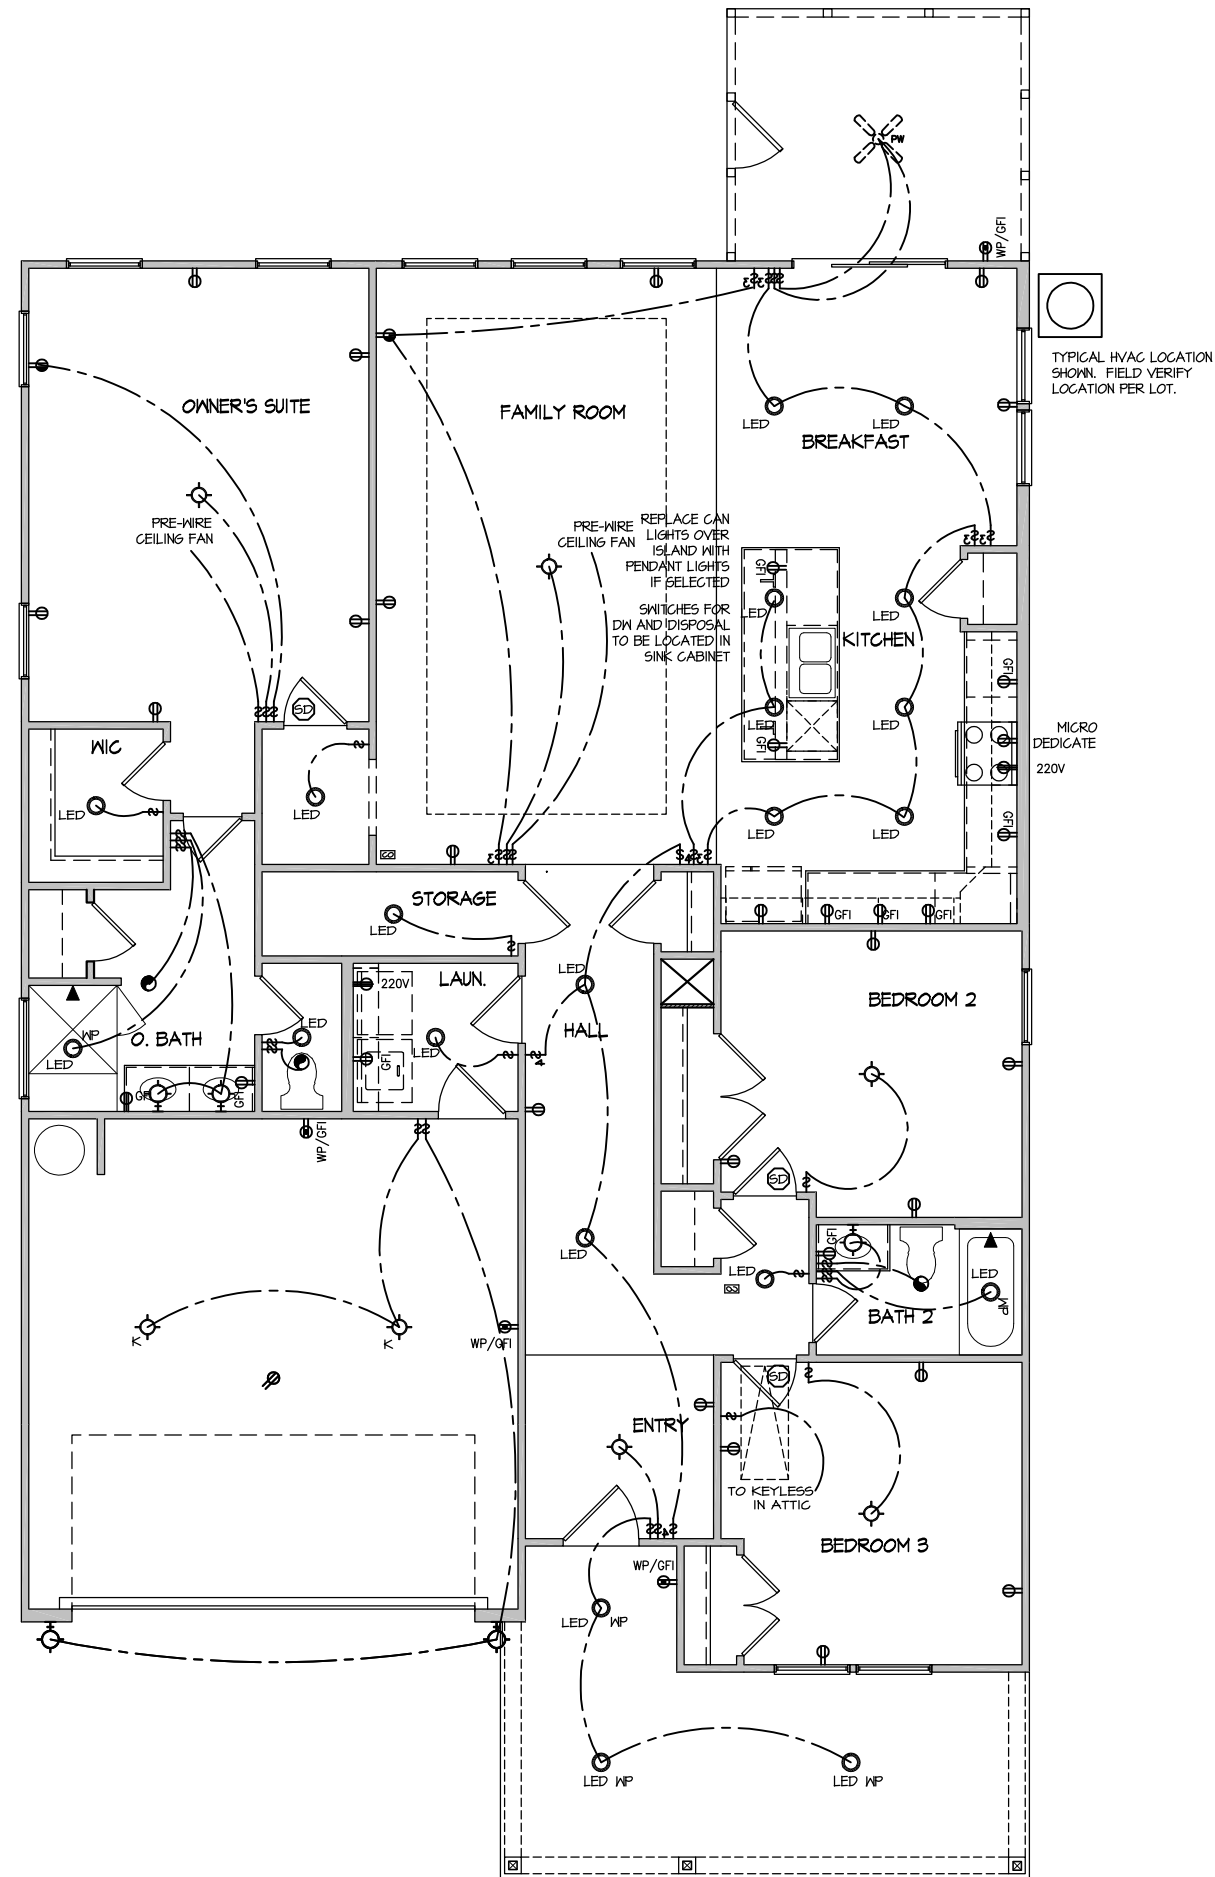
PW

WP/GFI

TYPICAL HVAC LOCATION SHOWN. FIELD VERIFY LOCATION PER LOT.

OWNER'S SUITE

FAMILY ROOM

BREAKFAST

LED LED

PRE-WIRE CEILING FAN

PRE-WIRE CEILING FAN

REPLACE CAN LIGHTS OVER ISLAND WITH PENDANT LIGHTS IF SELECTED

SWITCHES FOR DW AND DISPOSAL TO BE LOCATED IN SINK CABINET

GFI

LED

LED

KITCHEN

GFI

SD

LED

LED

MICRO DEDICATE

220V

GFI

WIC

LED

LED

LED

LED

STORAGE

LED

GFI GFI GFI

220V

LAUN.

LED

BEDROOM 2

HALL

LED

WP

O. BATH

LED

LED

GFI

LED

GFI

GFI

WP/GFI

SD

LED

LED

BATH 2

LED

WP

K

K

WP/GFI

SD

ENTRY

TO KEYLESS IN ATTIC

BEDROOM 3

WP/GFI

LED WP

LED WP

LED WP